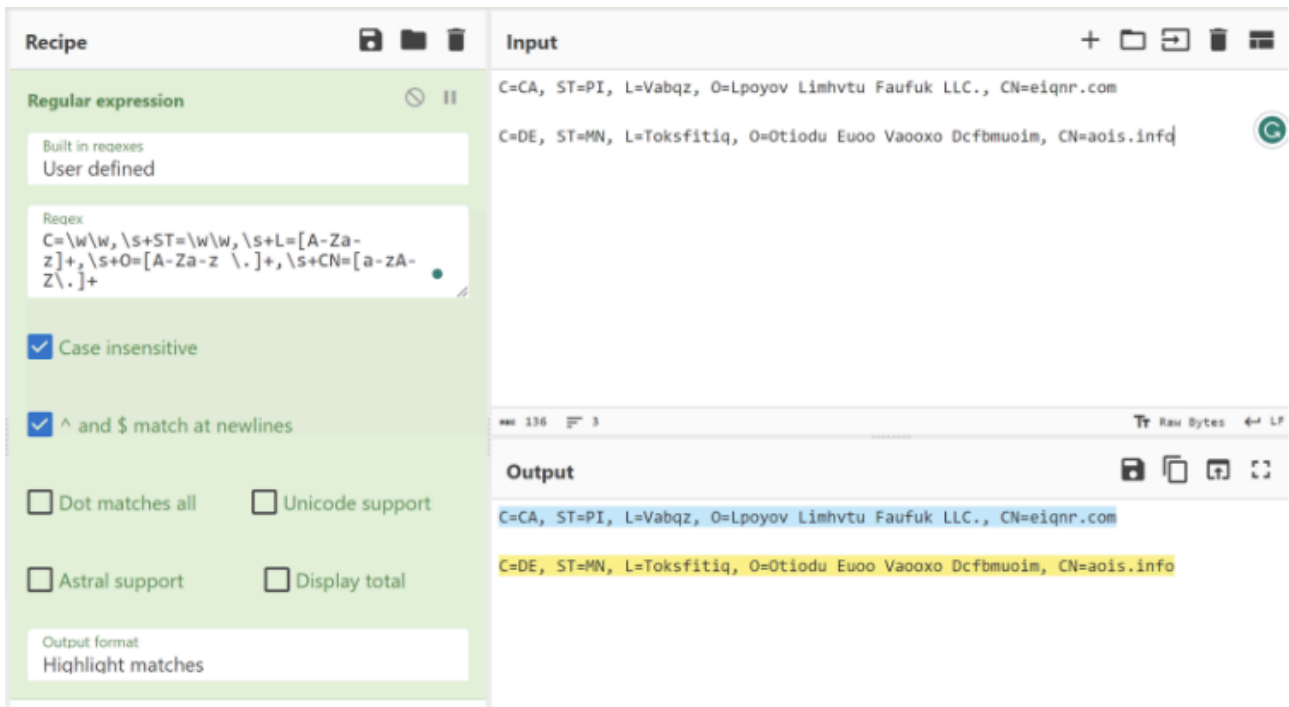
Recipe

Regular expression

Built in regexes
User defined

Regex
C=\w\w,\s+ST=\w\w,\s+L=[A-Za-z]+,\s+O=[A-Za-z \.]+,\s+CN=[a-zA-Z\.]+

Case insensitive

^ and $ match at newlines

Dot matches all

Unicode support

Astral support

Display total

Output format
Highlight matches

Input

C=CA, ST=PI, L=Vabqz, O=Lpoyov Limhvtu Faufuk LLC., CN=eiqnr.com

C=DE, ST=MN, L=Toksfitiq, O=Otiodu Euoo Vaooxo Dcfbmuoim, CN=aois.info

136 3

Raw Bytes LF

Output

C=CA, ST=PI, L=Vabqz, O=Lpoyov Limhvtu Faufuk LLC., CN=eiqnr.com

C=DE, ST=MN, L=Toksfitiq, O=Otiodu Euoo Vaooxo Dcfbmuoim, CN=aois.info